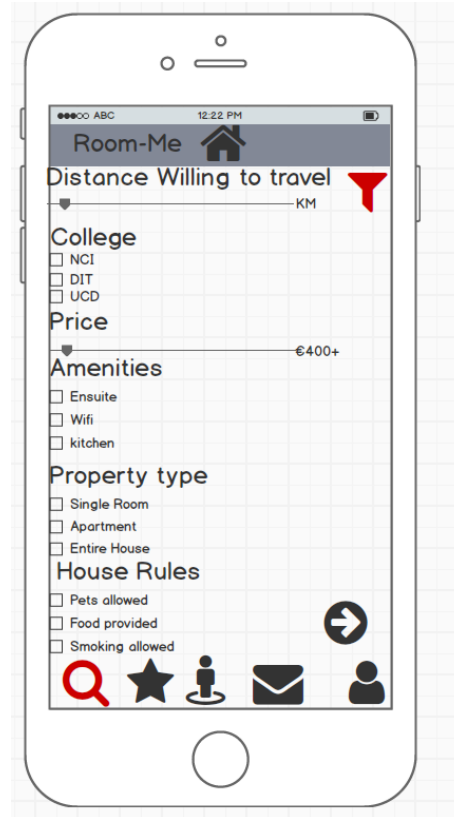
●●●○○ ABC 12:22 PM

Room-Me

Distance Willing to travel

KM

College

NCI

DIT

UCD

Price

€400+

Amenities

Ensuite

Wifi

kitchen

Property type

Single Room

Apartment

Entire House

House Rules

Pets allowed

Food provided

Smoking allowed